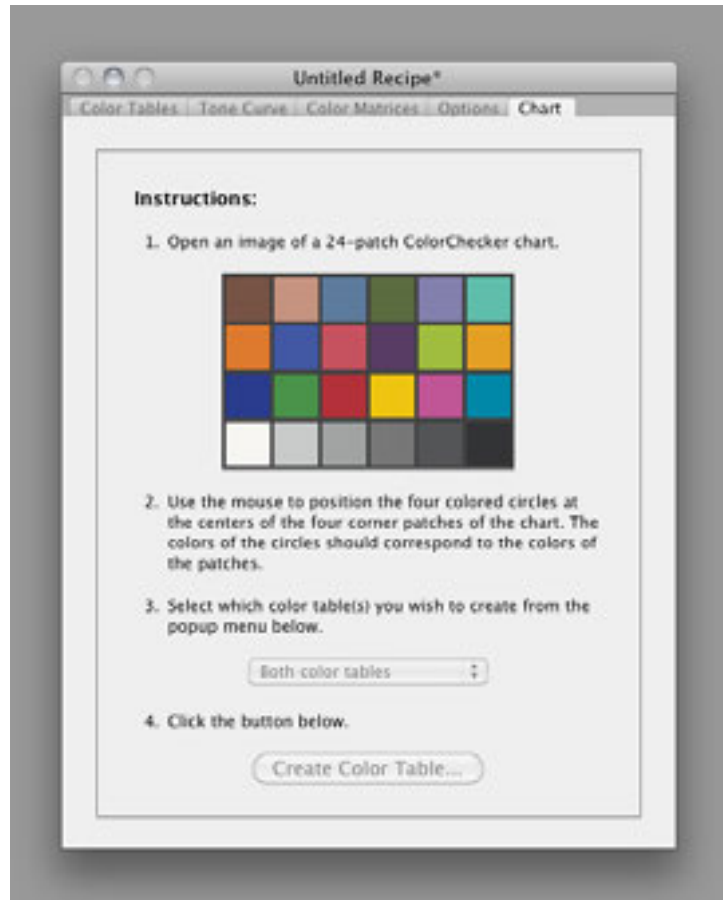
Untitled Recipe*

Color Tables | Tone Curve | Color Matrices | Options | Chart

Instructions:

1. Open an image of a 24-patch ColorChecker chart.

2. Use the mouse to position the four colored circles at the centers of the four corner patches of the chart. The colors of the circles should correspond to the colors of the patches.

3. Select which color table(s) you wish to create from the popup menu below.

Both color tables

4. Click the button below.

Create Color Table...